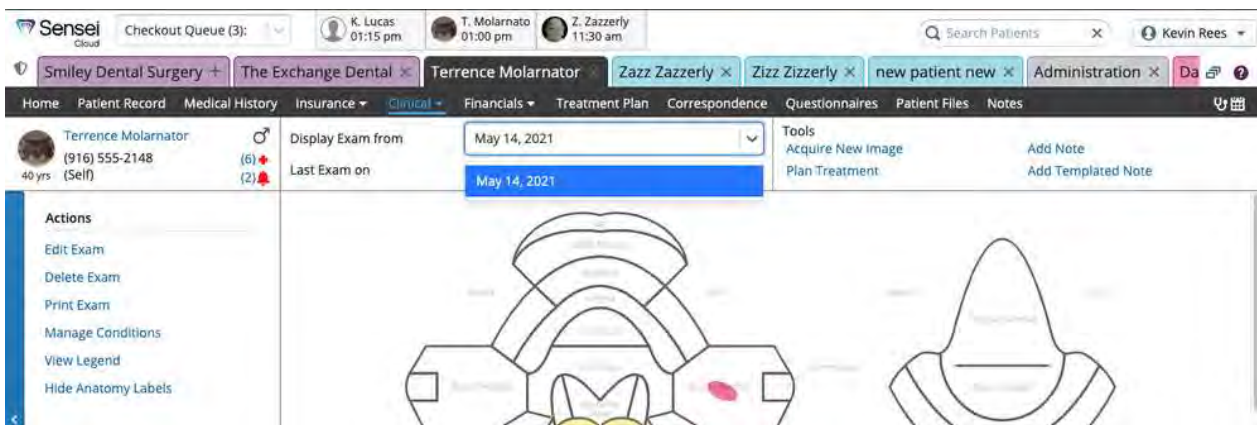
Sensei Cloud
Checkout Queue (3):
K. Lucas 01:15 pm
T. Molarnato 01:00 pm
Z. Zazzerly 11:30 am
Search Patients
Kevin Rees

Smiley Dental Surgery
The Exchange Dental
Terrence Molarnator
Zazz Zazzerly
Zizz Zizzerly
new patient new
Administration
Da

Home
Patient Record
Medical History
Insurance
Clinical
Financials
Treatment Plan
Correspondence
Questionnaires
Patient Files
Notes

Terrence Molarnator
(916) 555-2148
40 yrs (Self)
(6)
(2)

Display Exam from
May 14, 2021
Last Exam on
May 14, 2021

Tools
Acquire New Image
Plan Treatment
Add Note
Add Templated Note

Actions
Edit Exam
Delete Exam
Print Exam
Manage Conditions
View Legend
Hide Anatomy Labels